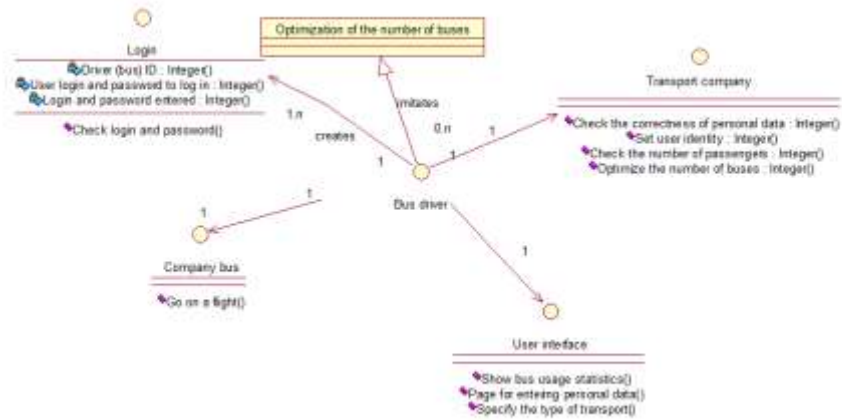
Optimization of the number of buses

Login

Driver (bus) ID : Integer()
User login and password to log in : Integer()
Login and password entered : Integer()

Check login and password()

1.n

creates

imitates

0.n

1

1

1

Transport company

Check the correctness of personal data : Integer()
Set user identity : Integer()
Check the number of passengers : Integer()
Optimize the number of buses : Integer()

1

1

Bus driver

1

Company bus

Go on a flight()

User interface

Show bus usage statistics()
Page for entering personal data()
Specify the type of transport()